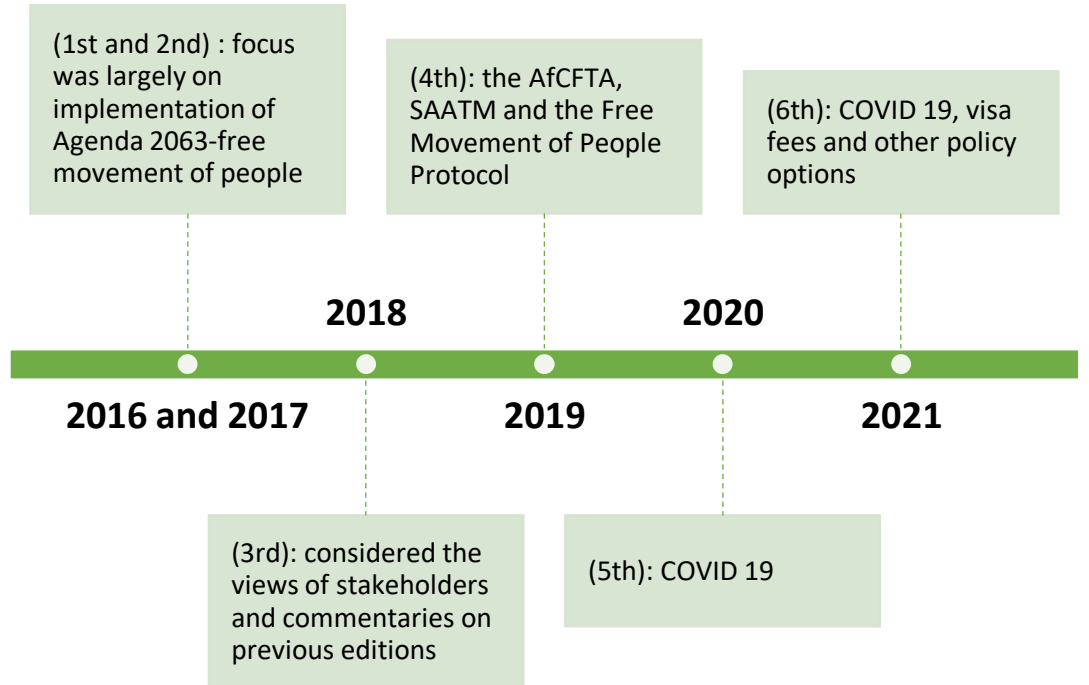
(1st and 2nd) : focus was largely on implementation of Agenda 2063-free movement of people

(4th): the AfCFTA, SAATM and the Free Movement of People Protocol

(6th): COVID 19, visa fees and other policy options

2018

2020

2016 and 2017

2019

2021

(3rd): considered the views of stakeholders and commentaries on previous editions

(5th): COVID 19